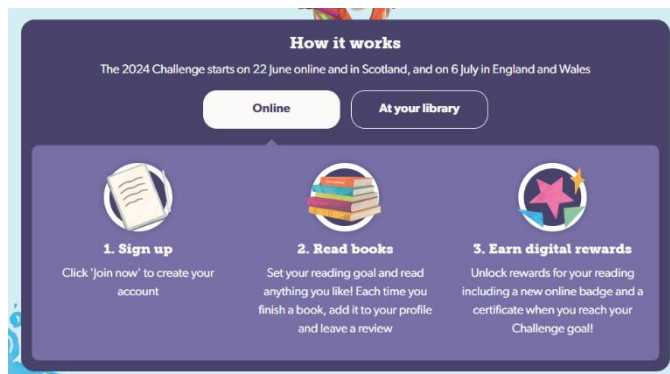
How it works

The 2024 Challenge starts on 22 June online and in Scotland, and on 6 July in England and Wales

Online

At your library

1. Sign up

Click 'Join now' to create your account

2. Read books

Set your reading goal and read anything you like! Each time you finish a book, add it to your profile and leave a review

3. Earn digital rewards

Unlock rewards for your reading including a new online badge and a certificate when you reach your Challenge goal!